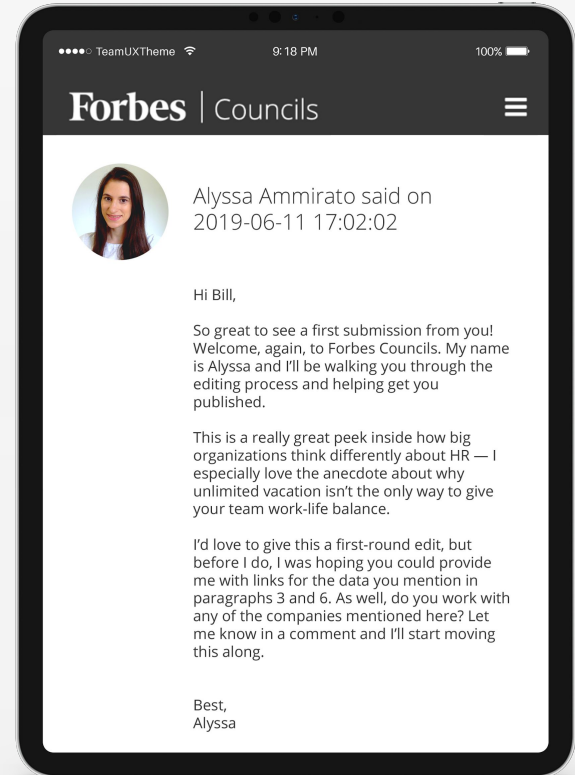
●●●●○ TeamUXTheme 9:18 PM 100%

Forbes | Councils

Alyssa Ammirato said on 2019-06-11 17:02:02

Hi Bill,

So great to see a first submission from you! Welcome, again, to Forbes Councils. My name is Alyssa and I'll be walking you through the editing process and helping get you published.

This is a really great peek inside how big organizations think differently about HR — I especially love the anecdote about why unlimited vacation isn't the only way to give your team work-life balance.

I'd love to give this a first-round edit, but before I do, I was hoping you could provide me with links for the data you mention in paragraphs 3 and 6. As well, do you work with any of the companies mentioned here? Let me know in a comment and I'll start moving this along.

Best,
Alyssa